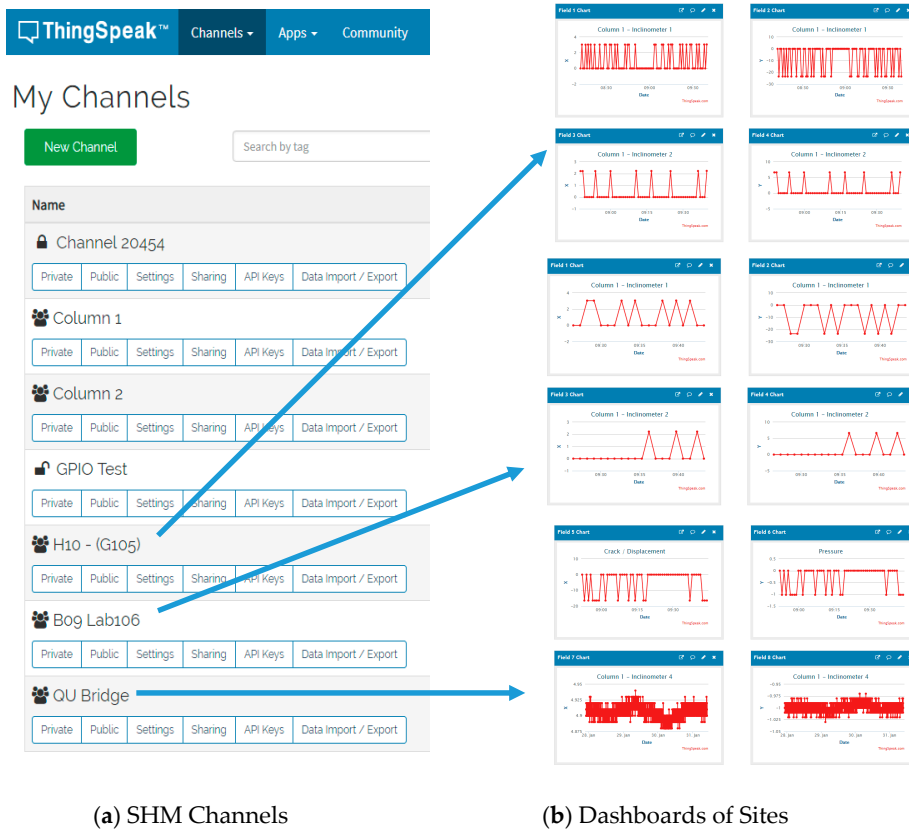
ThingSpeak™ Channels ▾ Apps ▾ Community

My Channels

New Channel

Search by tag

Name

Channel 20454

Private | Public | Settings | Sharing | API Keys | Data Import / Export

Column 1

Private | Public | Settings | Sharing | API Keys | Data Import / Export

Column 2

Private | Public | Settings | Sharing | API Keys | Data Import / Export

GPIO Test

Private | Public | Settings | Sharing | API Keys | Data Import / Export

H10 - (G105)

Private | Public | Settings | Sharing | API Keys | Data Import / Export

B09 Lab106

Private | Public | Settings | Sharing | API Keys | Data Import / Export

QU Bridge

Private | Public | Settings | Sharing | API Keys | Data Import / Export

Field 1 Chart
Column 1 - Inclinometer 1
Date
ThingSpeak.com

Field 2 Chart
Column 1 - Inclinometer 1
Date
ThingSpeak.com

Field 3 Chart
Column 1 - Inclinometer 2
Date
ThingSpeak.com

Field 4 Chart
Column 1 - Inclinometer 2
Date
ThingSpeak.com

Field 1 Chart
Column 1 - Inclinometer 1
Date
ThingSpeak.com

Field 2 Chart
Column 1 - Inclinometer 1
Date
ThingSpeak.com

Field 3 Chart
Column 1 - Inclinometer 2
Date
ThingSpeak.com

Field 4 Chart
Column 1 - Inclinometer 2
Date
ThingSpeak.com

Field 5 Chart
Crack / Displacement
Date
ThingSpeak.com

Field 6 Chart
Pressure
Date
ThingSpeak.com

Field 7 Chart
Column 1 - Inclinometer 4
Date
ThingSpeak.com

Field 8 Chart
Column 1 - Inclinometer 4
Date
ThingSpeak.com

(a) SHM Channels

(b) Dashboards of Sites